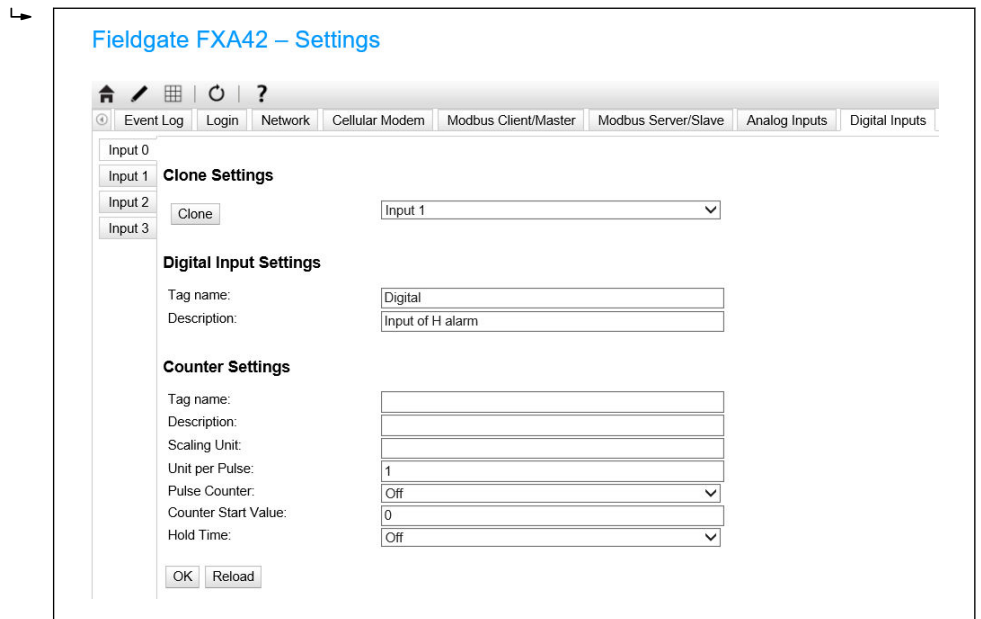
Fieldgate FXA42 – Settings

?

Event Log | Login | Network | Cellular Modem | Modbus Client/Master | Modbus Server/Slave | Analog Inputs | Digital Inputs

Input 0
Input 1
Input 2
Input 3

Clone Settings

Clone
Input 1

Digital Input Settings

Tag name: Digital
Description: Input of H alarm

Counter Settings

Tag name:
Description:
Scaling Unit:
Unit per Pulse: 1
Pulse Counter: Off
Counter Start Value: 0
Hold Time: Off

OK Reload